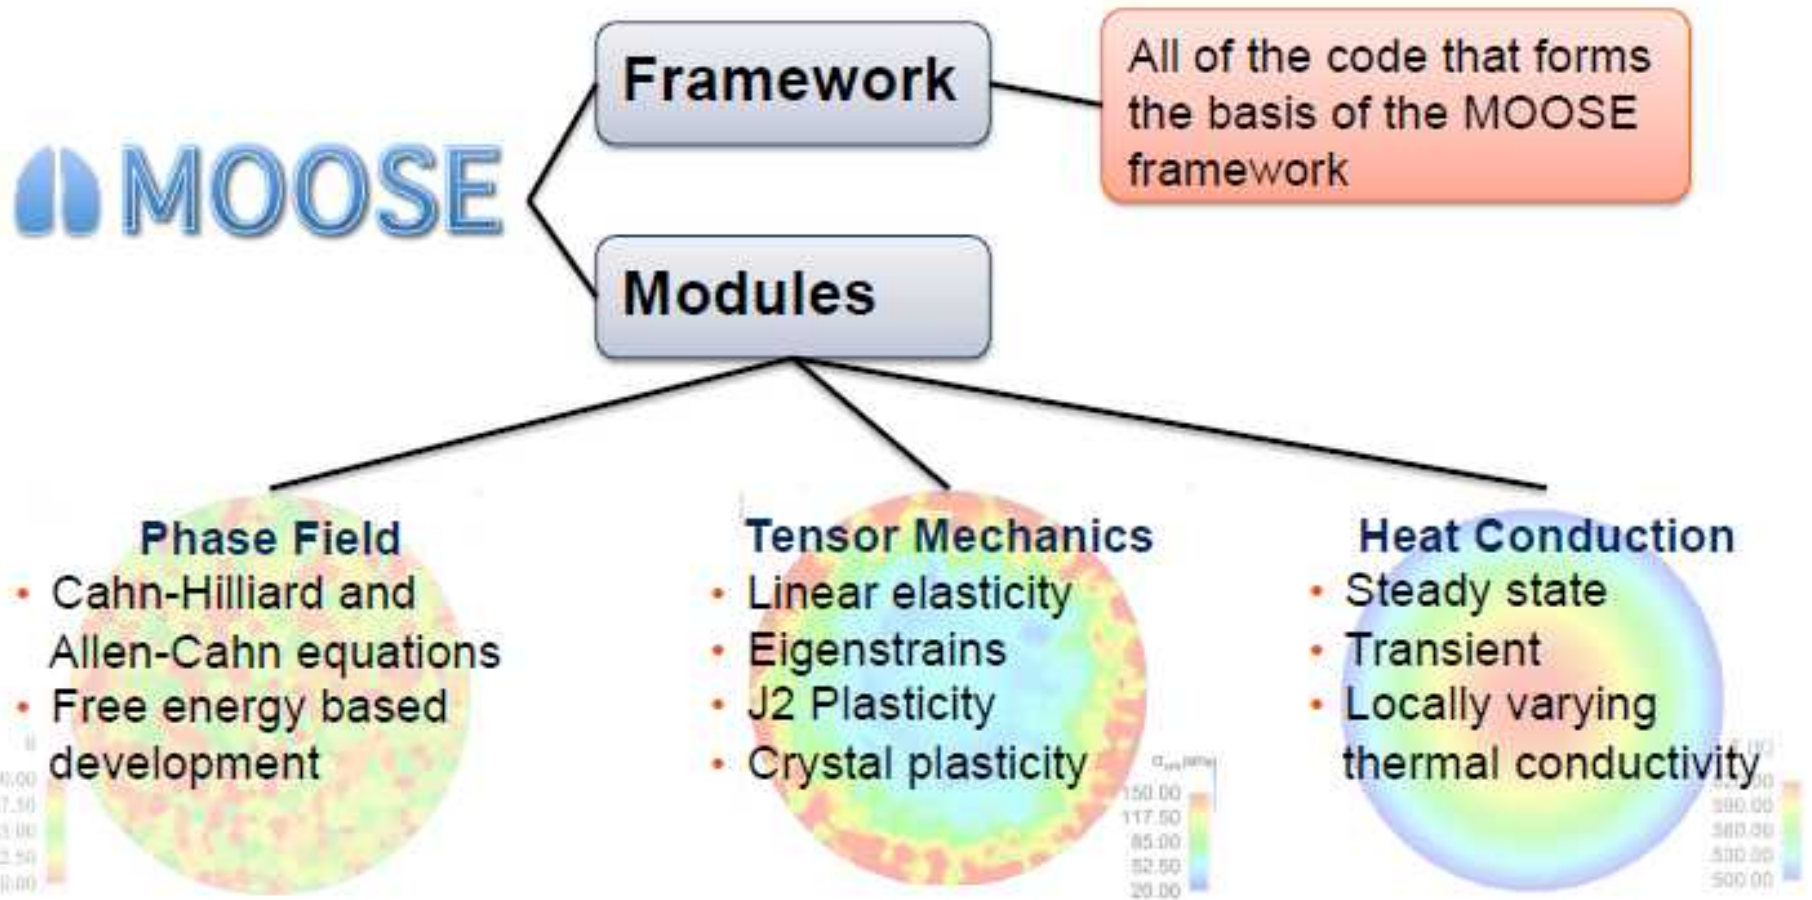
MOOSE

Framework

All of the code that forms the basis of the MOOSE framework

Modules

Phase Field
• Cahn-Hilliard and Allen-Cahn equations
• Free energy based development

Tensor Mechanics
• Linear elasticity
• Eigenstrains
• J2 Plasticity
• Crystal plasticity

150.00
117.50
85.00
52.50
20.00

Heat Conduction
• Steady state
• Transient
• Locally varying thermal conductivity

590.00
580.00
530.00
500.00